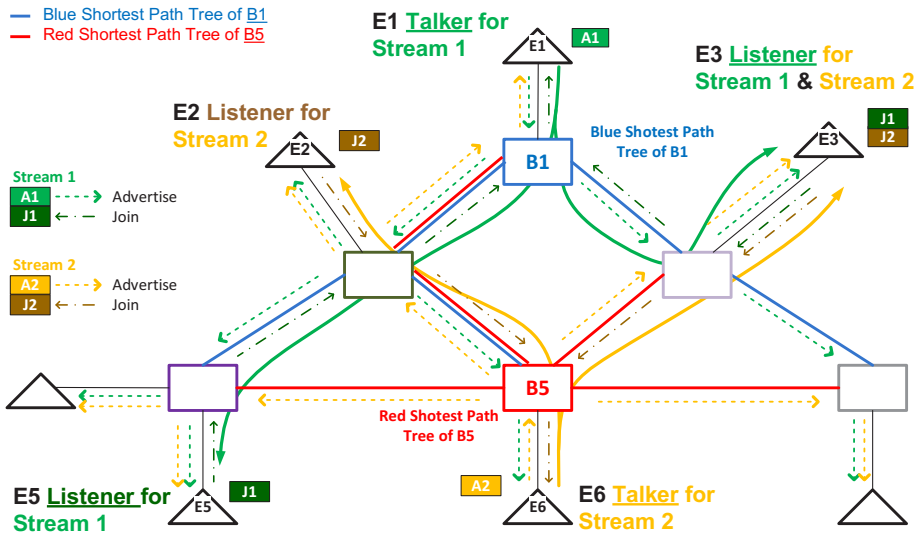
Blue Shortest Path Tree of B1
Red Shortest Path Tree of B5

E1 Talker for Stream 1

E1 A1

E3 Listener for Stream 1 & Stream 2

E2 Listener for Stream 2

E2 J2

B1

Blue Shotest Path Tree of B1

E3 J1 J2

Stream 1
A1 Advertise
J1 Join

Stream 2
A2 Advertise
J2 Join

B5

Red Shotest Path Tree of B5

E5 J1

A2 E6

E5 Listener for Stream 1

E6 Talker for Stream 2